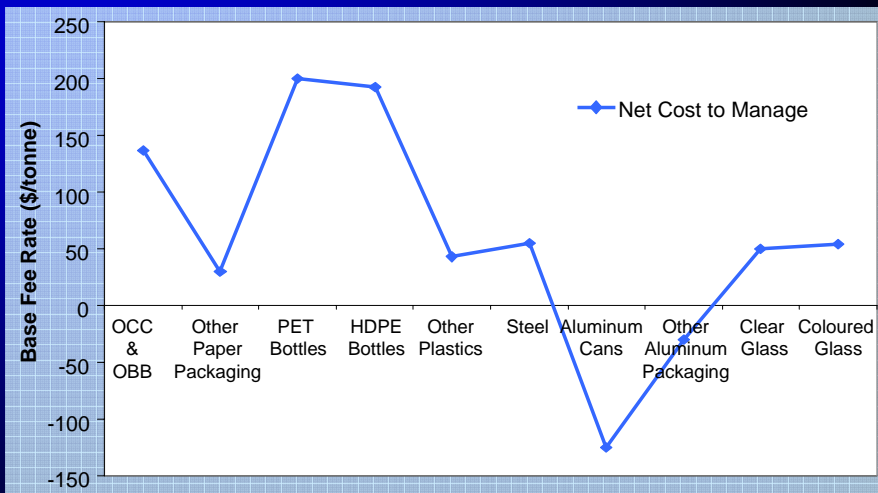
250
200
150
100
50
0
-50
-100
-150

Base Fee Rate ($/tonne)

Net Cost to Manage

OCC & OBB
Other Paper Packaging
PET Bottles
HDPE Bottles
Other Plastics
Steel
Aluminum Cans
Other Aluminum Packaging
Clear Glass
Coloured Glass